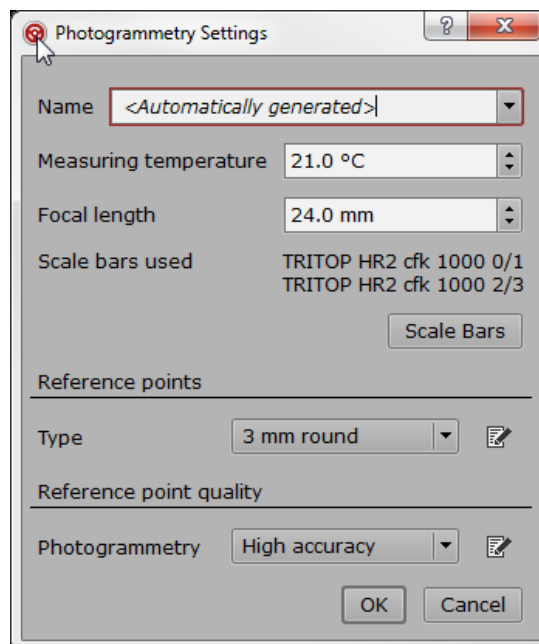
Photogrammetry Settings

?

X

Name <Automatically generated>

Measuring temperature 21.0 °C

Focal length 24.0 mm

Scale bars used TRITOP HR2 cfk 1000 0/1
TRITOP HR2 cfk 1000 2/3

Scale Bars

Reference points

Type 3 mm round

Reference point quality

Photogrammetry High accuracy

OK Cancel